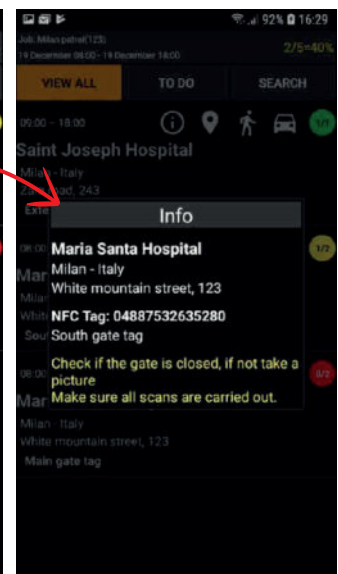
92% 16:29

Job: Milan patrol(123)
19 December 08:00 - 19 December 14:00

2/5=40%

VIEW ALL

TO DO

SEARCH

09:00 – 18:00

1/1

Saint Joseph Hospital

Milan - Italy

Z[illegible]oad, 243

Exte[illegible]

08:00

1/2

Mar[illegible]

Milan

White

South

08:00

0/2

Mar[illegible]

Milan - Italy

White mountain street, 123

Main gate tag

Info

Maria Santa Hospital

Milan - Italy

White mountain street, 123

NFC Tag: 04887532635280

South gate tag

Check if the gate is closed, if not take a picture

Make sure all scans are carried out.